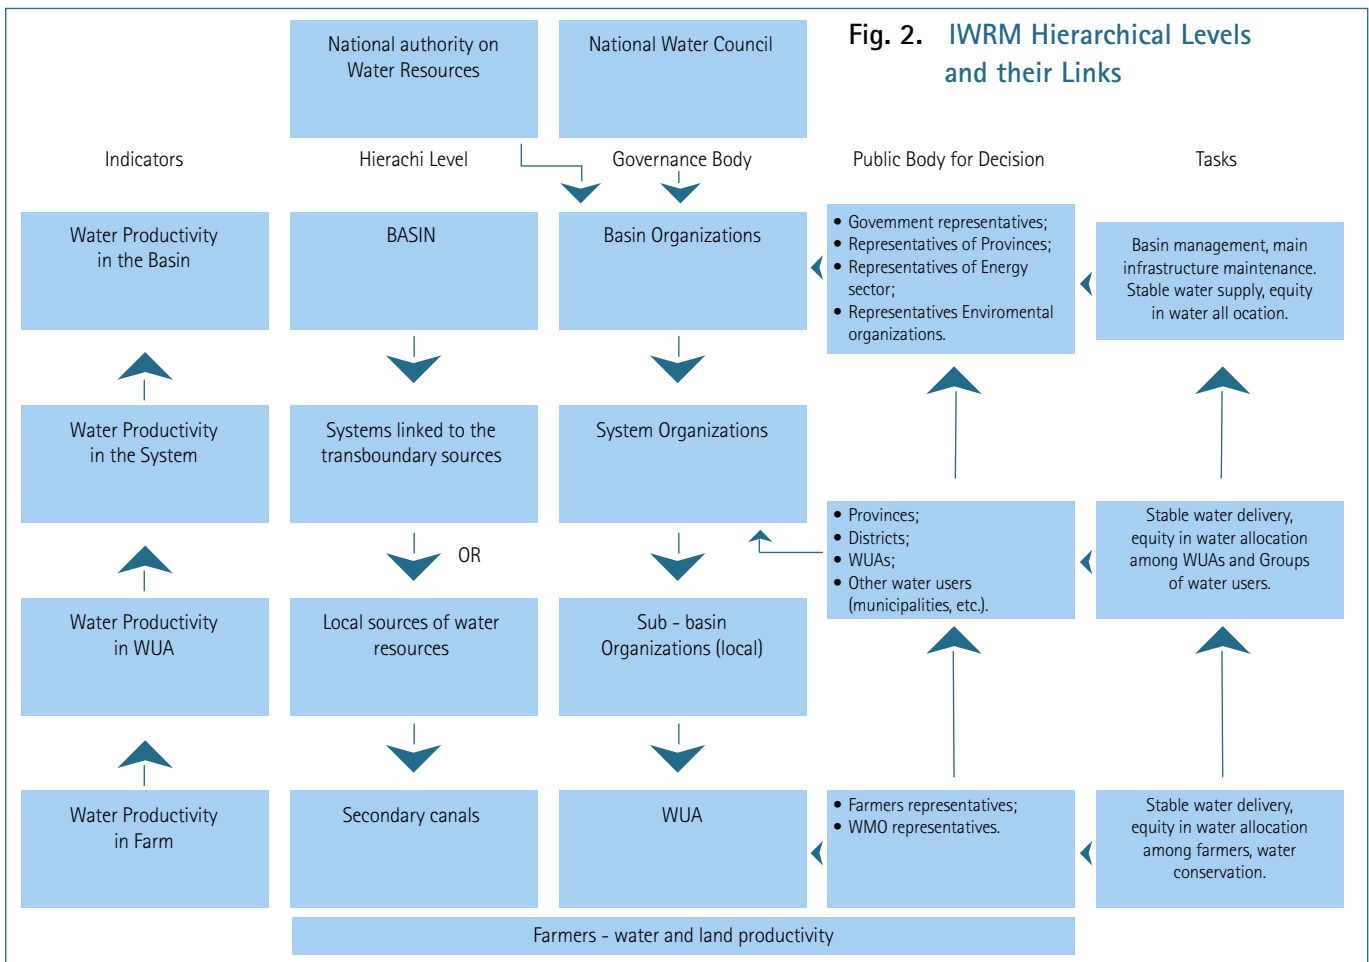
Fig. 2. IWRM Hierarchical Levels and their Links

National authority on Water Resources

National Water Council

Indicators

Hierachi Level

Governance Body

Public Body for Decision

Tasks

Water Productivity in the Basin

BASIN

Basin Organizations

• Govemment representatives;
• Representatives of Provinces;
• Representatives of Energy sector;
• Representatives Enviromental organizations.

Basin management, main infrastructure maintenance. Stable water supply, equity in water all ocation.

Water Productivity in the System

Systems linked to the transboundary sources

System Organizations

OR

• Provinces;
• Districts;
• WUAs;
• Other water users (municipalities, etc.).

Stable water delivery, equity in water allocation among WUAs and Groups of water users.

Water Productivity in WUA

Local sources of water resources

Sub - basin Organizations (local)

Water Productivity in Farm

Secondary canals

WUA

• Farmers representatives;
• WMO representatives.

Stable water delivery, equity in water allocation among farmers, water conservation.

Farmers - water and land productivity